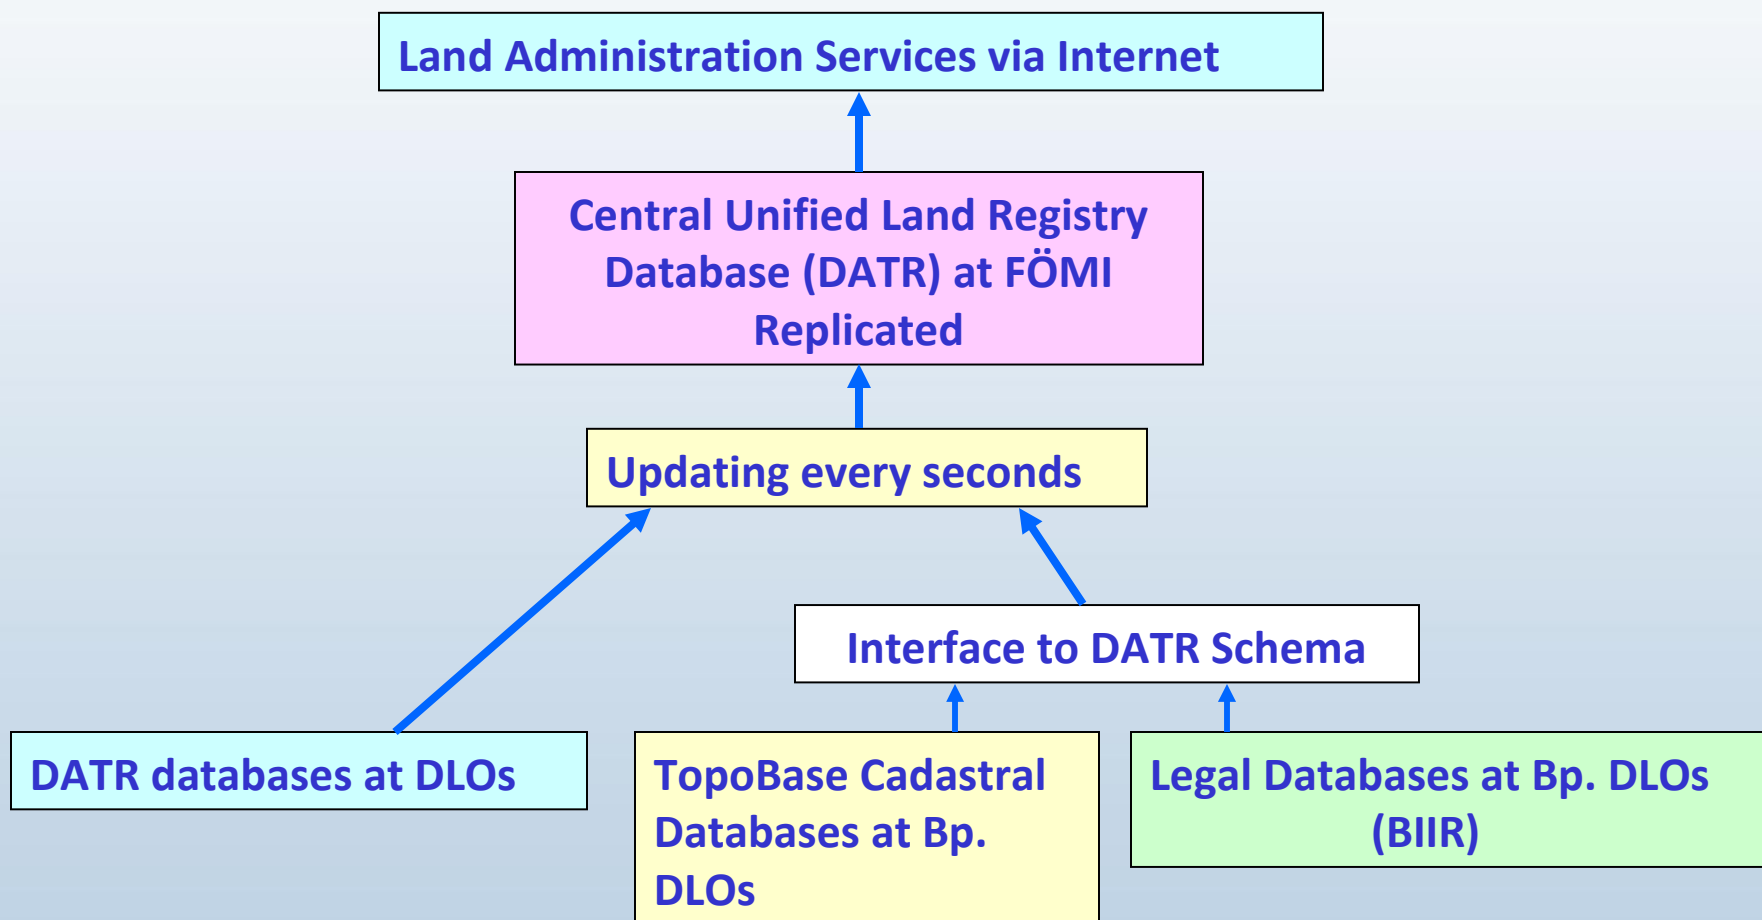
Land Administration Services via Internet

Central Unified Land Registry Database (DATR) at FÖMI Replicated

Updating every seconds

Interface to DATR Schema

DATR databases at DLOs

TopoBase Cadastral Databases at Bp. DLOs

Legal Databases at Bp. DLOs (BIIR)